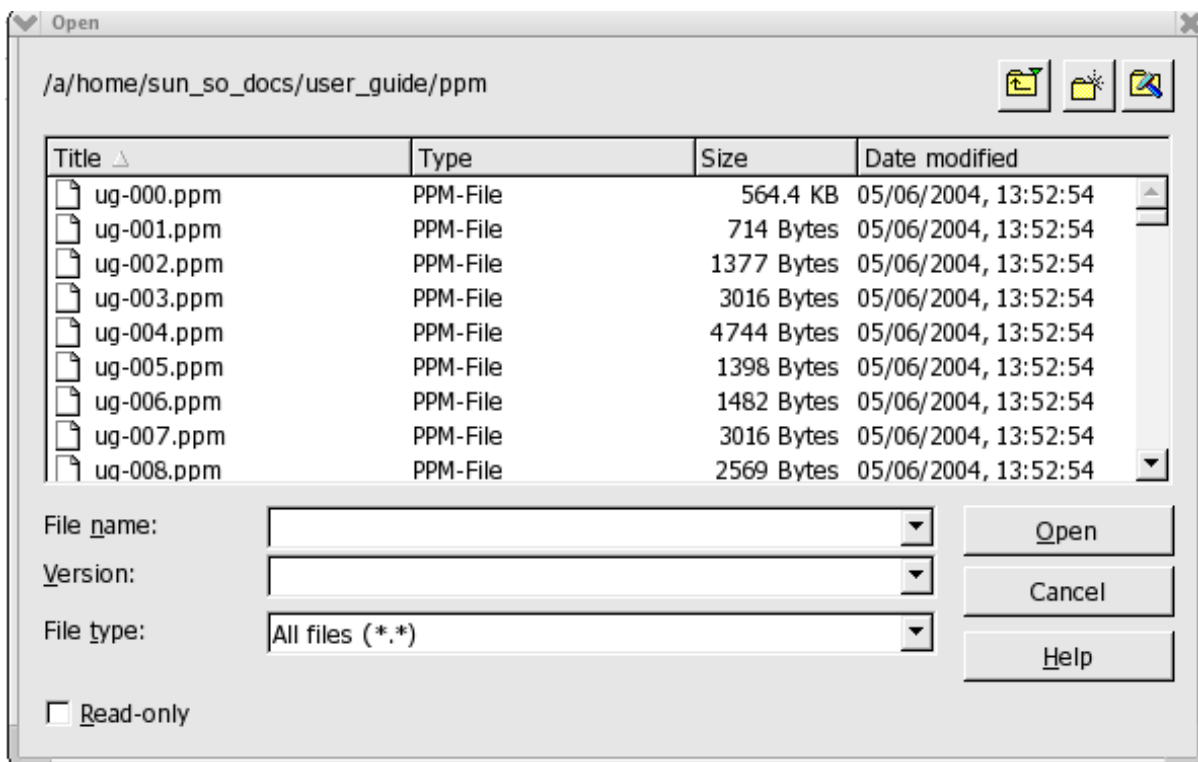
Open

/a/home/sun_so_docs/user_guide/ppm

| Title | Type | Size | Date modified |
|---|---|---|---|
| ug-000.ppm | PPM-File | 564.4 KB | 05/06/2004, 13:52:54 |
| ug-001.ppm | PPM-File | 714 Bytes | 05/06/2004, 13:52:54 |
| ug-002.ppm | PPM-File | 1377 Bytes | 05/06/2004, 13:52:54 |
| ug-003.ppm | PPM-File | 3016 Bytes | 05/06/2004, 13:52:54 |
| ug-004.ppm | PPM-File | 4744 Bytes | 05/06/2004, 13:52:54 |
| ug-005.ppm | PPM-File | 1398 Bytes | 05/06/2004, 13:52:54 |
| ug-006.ppm | PPM-File | 1482 Bytes | 05/06/2004, 13:52:54 |
| ug-007.ppm | PPM-File | 3016 Bytes | 05/06/2004, 13:52:54 |
| ug-008.ppm | PPM-File | 2569 Bytes | 05/06/2004, 13:52:54 |

File name:
Version:
File type: All files (*.*)

Open
Cancel
Help

Read-only